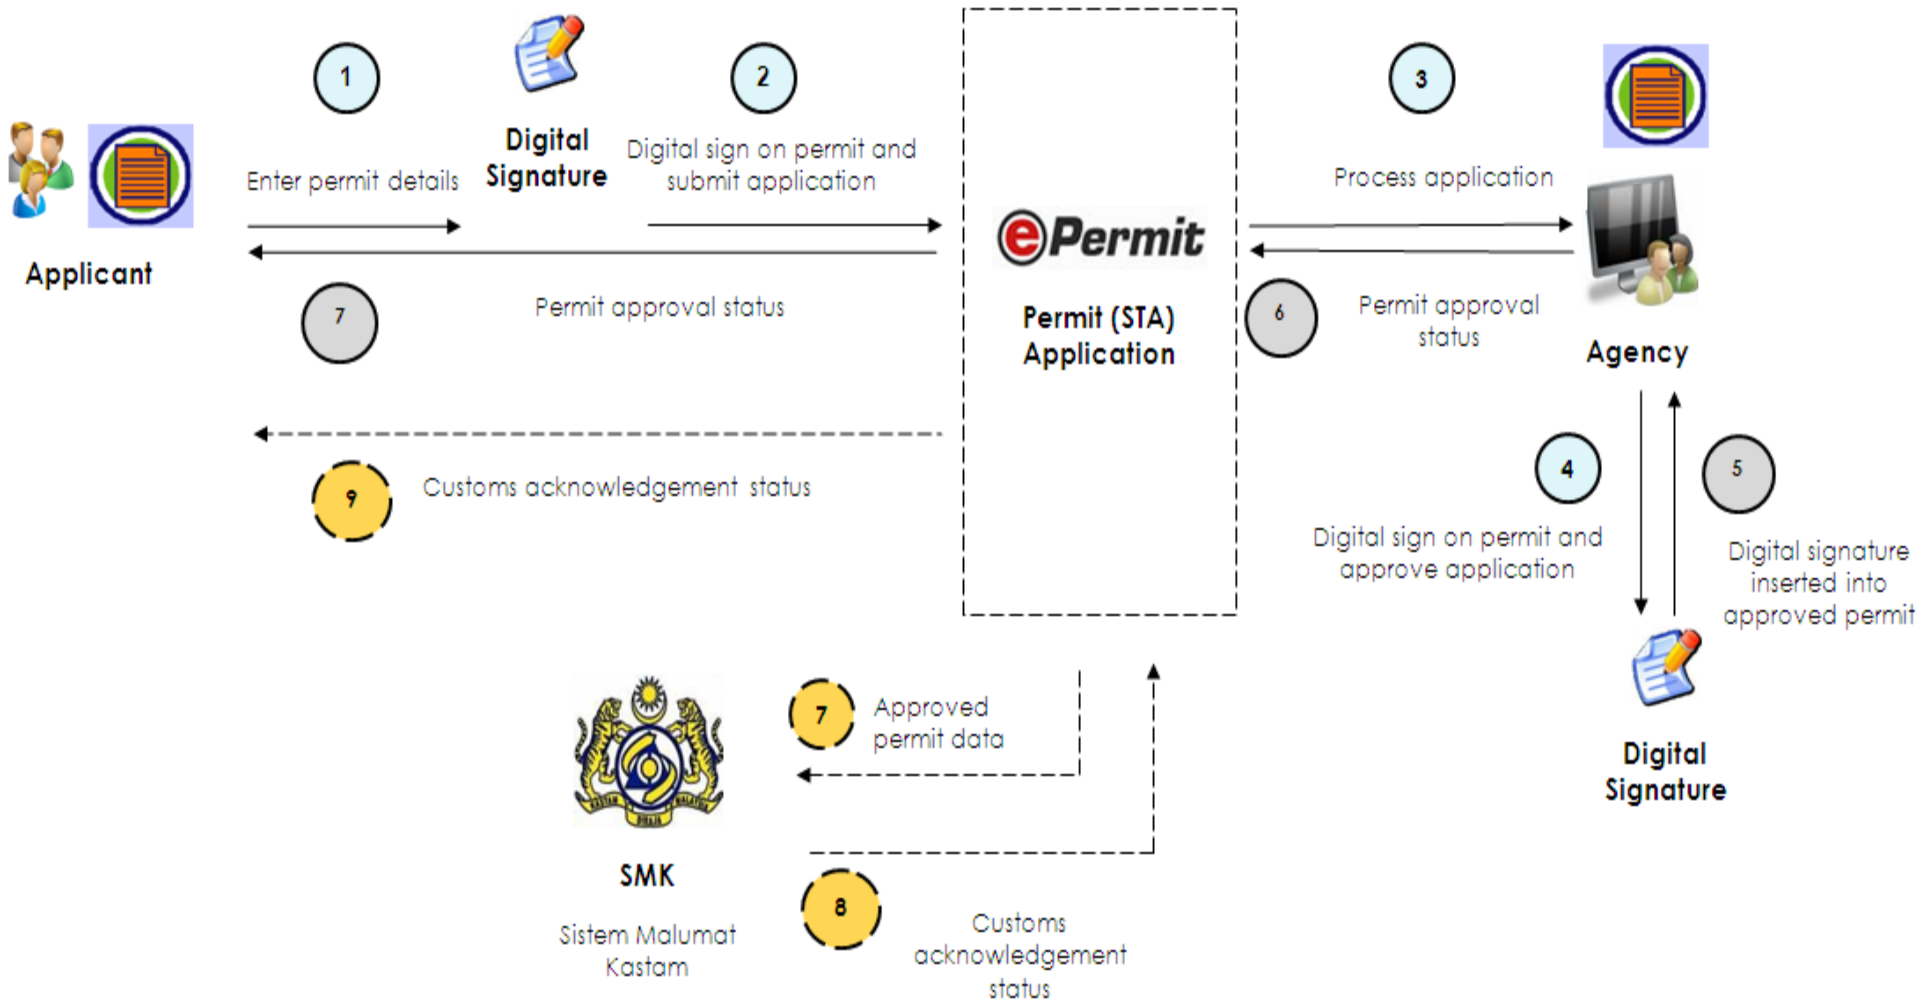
Applicant

1

Enter permit details

Digital Signature

2

Digital sign on permit and submit application

7

Permit approval status

9

Customs acknowledgement status

ePermit

Permit (STA) Application

3

Process application

6

Permit approval status

Agency

4

Digital sign on permit and approve application

5

Digital signature inserted into approved permit

Digital Signature

7

Approved permit data

SMK

Sistem Malumat Kastam

8

Customs acknowledgement status